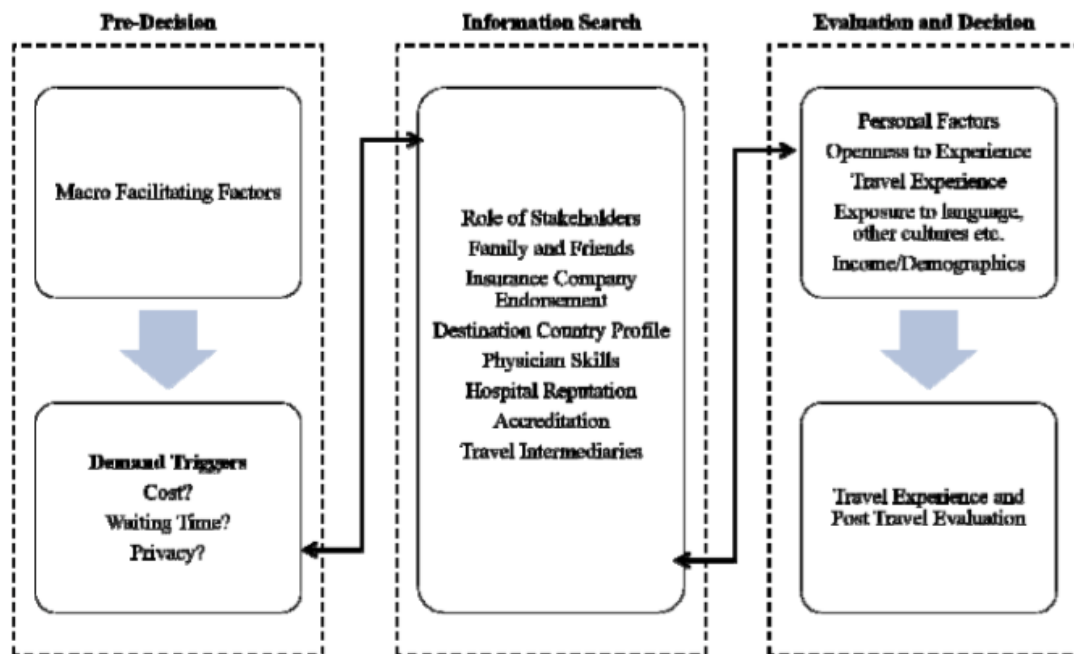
Pre-Decision

Macro Facilitating Factors

Demand Triggers
Cost?
Waiting Time?
Privacy?

Information Search

Role of Stakeholders
Family and Friends
Insurance Company Endorsement
Destination Country Profile
Physician Skills
Hospital Reputation
Accreditation
Travel Intermediaries

Evaluation and Decision

Personal Factors
Openness to Experience
Travel Experience
Exposure to language, other cultures etc.
Income/Demographics

Travel Experience and Post Travel Evaluation